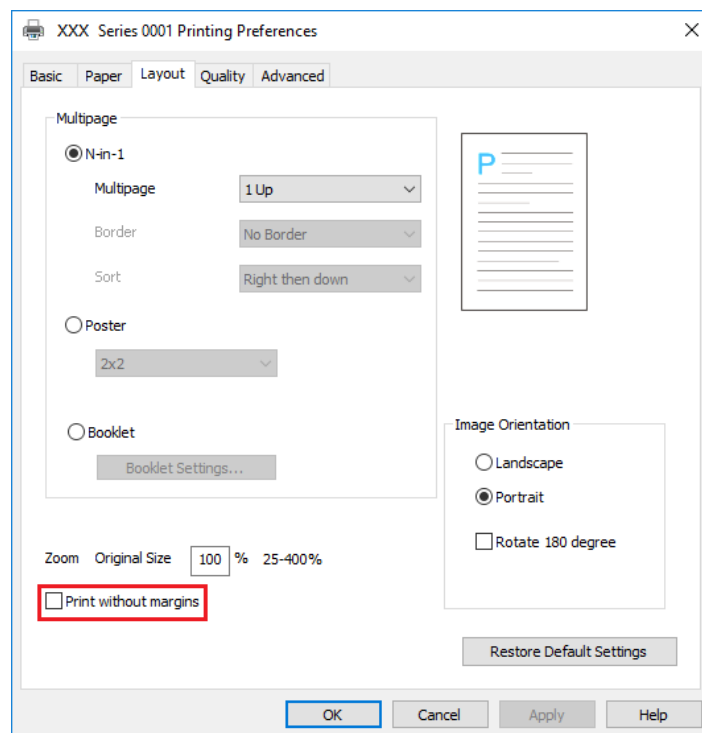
XXX Series 0001 Printing Preferences

Basic Paper Layout Quality Advanced

Multipage

N-in-1

Multipage 1 Up

Border No Border

Sort Right then down

Poster

2x2

Booklet

Booklet Settings...

P

Image Orientation

Landscape

Portrait

Rotate 180 degree

Zoom Original Size 100 % 25-400%

Print without margins

Restore Default Settings

OK Cancel Apply Help